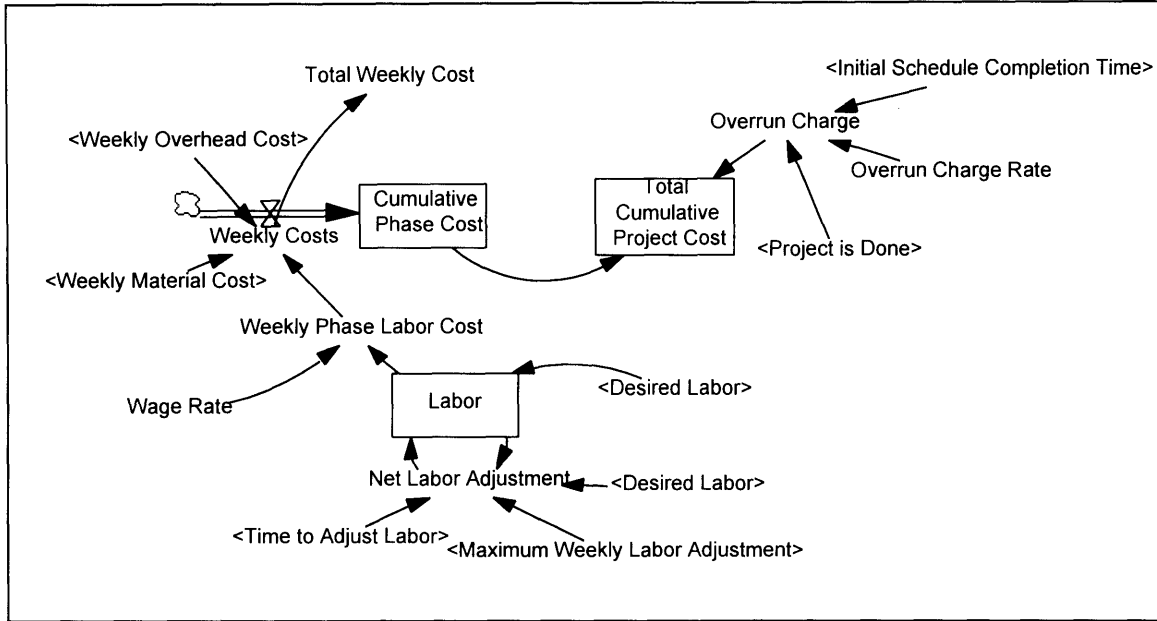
Total Weekly Cost

<Initial Schedule Completion Time>

Overrun Charge

<Weekly Overhead Cost>

Overrun Charge Rate

Cumulative Phase Cost

Total Cumulative Project Cost

Weekly Costs

<Project is Done>

<Weekly Material Cost>

Weekly Phase Labor Cost

Labor

<Desired Labor>

Wage Rate

Net Labor Adjustment

<Desired Labor>

<Time to Adjust Labor>

<Maximum Weekly Labor Adjustment>